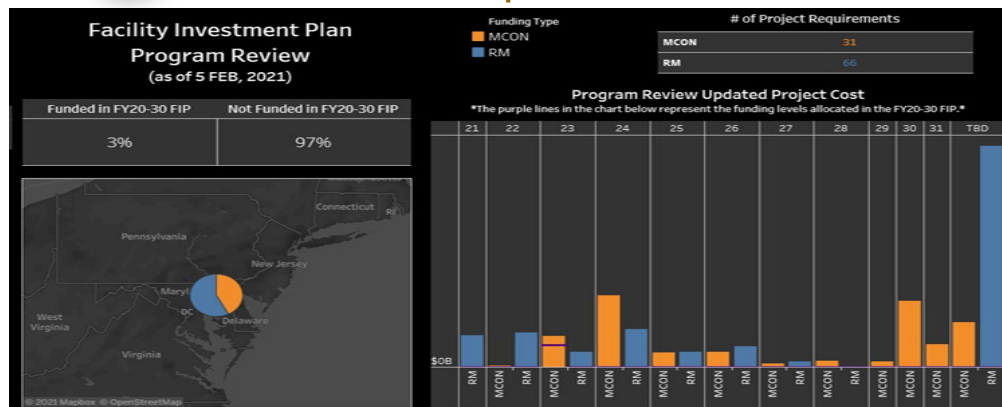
Facility Investment Plan
Program Review
(as of 5 FEB, 2021)

Funding Type
MCON
RM

# of Project Requirements

| MCON | 31 |
|---|---|
| RM | 66 |

| Funded in FY20-30 FIP | Not Funded in FY20-30 FIP |
|---|---|
| 3% | 97% |

Connecticut
RI
Pennsylvania
New Jersey
Maryl
DC
Delaware
West Virginia
Virginia
© 2021 Mapbox © OpenStreetMap

Program Review Updated Project Cost
*The purple lines in the chart below represent the funding levels allocated in the FY20-30 FIP.*

21 22 23 24 25 26 27 28 29 30 31 TBD

$0B

RM MCON RM MCON RM MCON RM MCON RM MCON RM MCON RM MCON RM MCON RM MCON MCON MCON RM